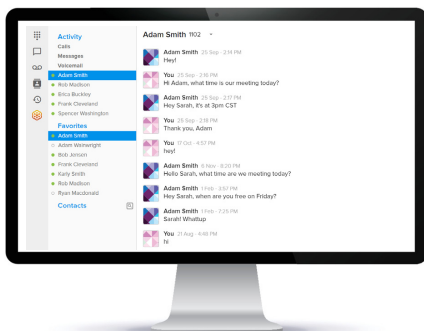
Activity
Calls
Messages
Voicemail
Adam Smith
Rob Madison
Erica Buckley
Frank Cleveland
Spencer Washington

Favorites
Adam Smith
Adam Wainwright
Bob Jenson
Frank Cleveland
Karly Smith
Rob Madison
Ryan Macdonald

Contacts

Adam Smith 1102

Adam Smith 25 Sep · 2:14 PM
Hey!

You 25 Sep · 2:16 PM
Hi Adam, what time is our meeting today?

Adam Smith 25 Sep · 2:17 PM
Hey Sarah, it's at 3pm CST

You 25 Sep · 2:18 PM
Thank you, Adam

You 17 Oct · 4:57 PM
hey!

Adam Smith 6 Nov · 8:20 PM
Hello Sarah, what time are we meeting today?

Adam Smith 1 Feb · 3:57 PM
Hey Sarah, when are you free on Friday?

Adam Smith 1 Feb · 7:25 PM
Sarah! Whattup

You 31 Aug · 4:49 PM
hi